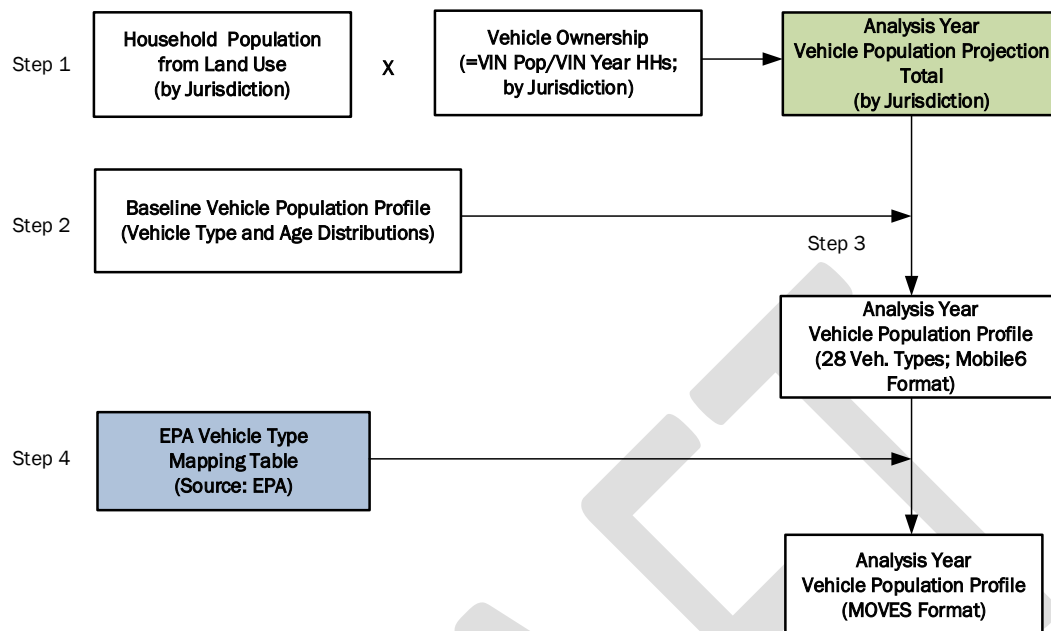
Step 1

Household Population from Land Use (by Jurisdiction)

X

Vehicle Ownership (=VIN Pop/VIN Year HHs; by Jurisdiction)

Analysis Year Vehicle Population Projection Total (by Jurisdiction)

Step 2

Baseline Vehicle Population Profile (Vehicle Type and Age Distributions)

Step 3

Analysis Year Vehicle Population Profile (28 Veh. Types; Mobile6 Format)

Step 4

EPA Vehicle Type Mapping Table (Source: EPA)

Analysis Year Vehicle Population Profile (MOVES Format)